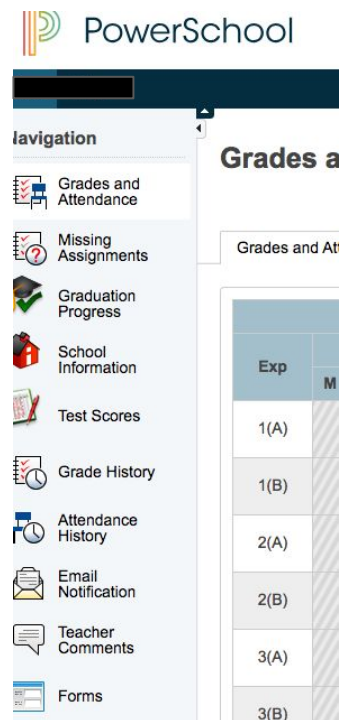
PowerSchool

lavigation

Grades and Attendance

Missing Assignments

Graduation Progress

School Information

Test Scores

Grade History

Attendance History

Email Notification

Teacher Comments

Forms

Grades a

Grades and Att

| Exp | M |
|---|---|
| 1(A) | |
| 1(B) | |
| 2(A) | |
| 2(B) | |
| 3(A) | |
| 3(B) | |